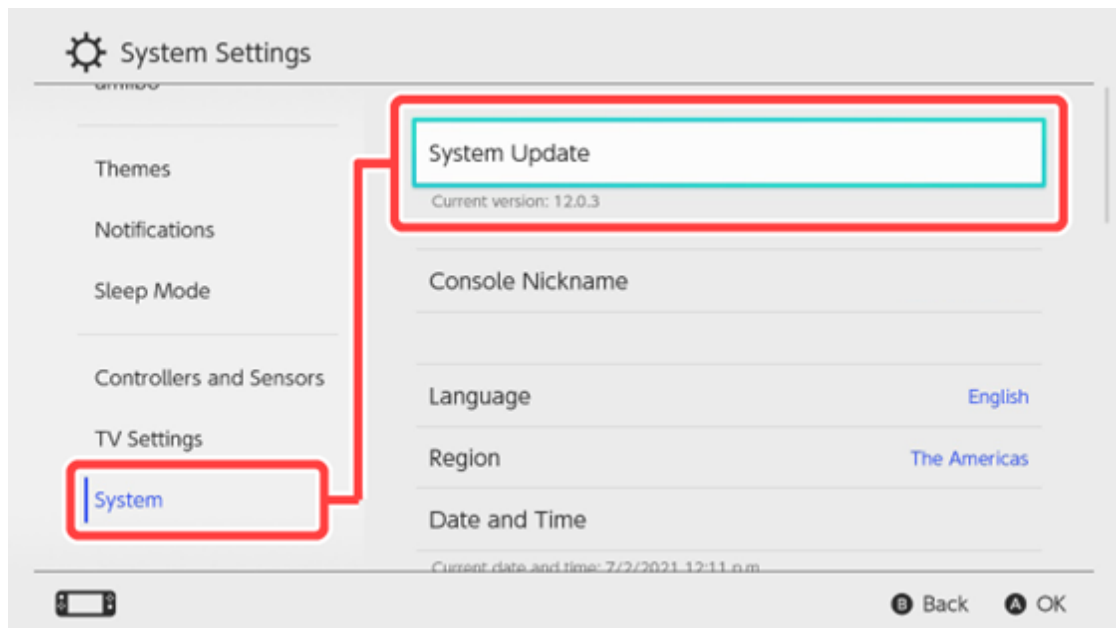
System Settings

amiibo

Themes

Notifications

Sleep Mode

Controllers and Sensors

TV Settings

System

System Update

Current version: 12.0.3

Console Nickname

Language English

Region The Americas

Date and Time

Current date and time: 7/2/2021 12:11 p.m.

B Back A OK